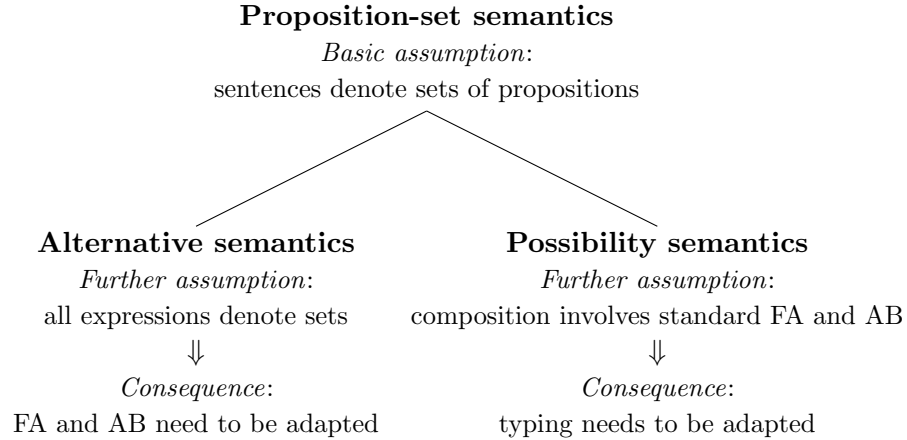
**Proposition-set semantics**
*Basic assumption*:
sentences denote sets of propositions

**Alternative semantics**
*Further assumption*:
all expressions denote sets
$\Downarrow$
*Consequence*:
FA and AB need to be adapted

**Possibility semantics**
*Further assumption*:
composition involves standard FA and AB
$\Downarrow$
*Consequence*:
typing needs to be adapted